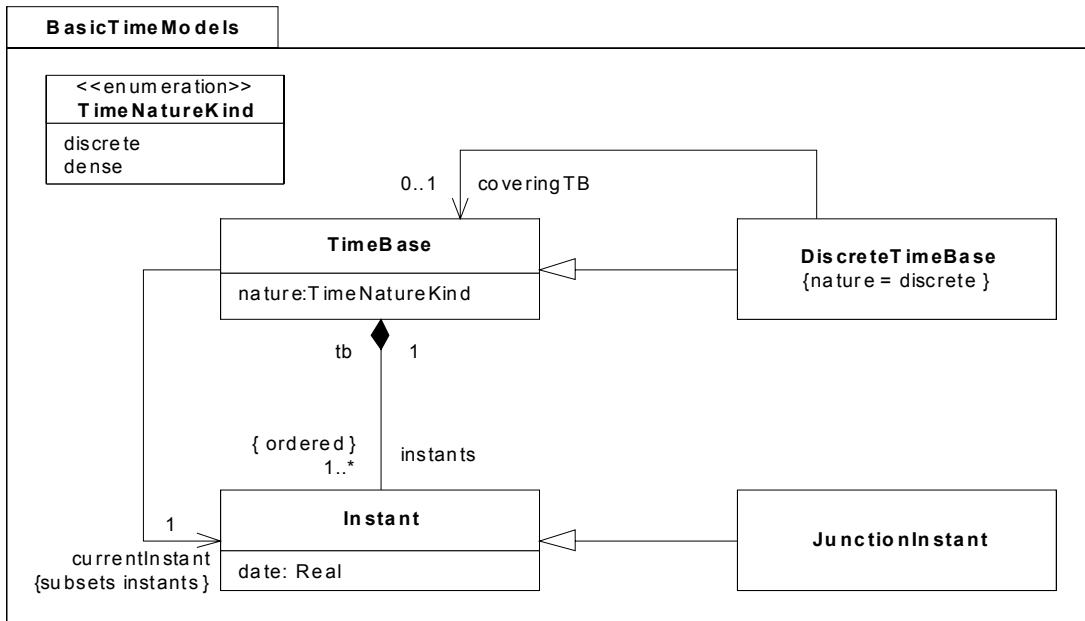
BasicTimeModels

<<enumeration>>
TimeNatureKind
discrete
dense

0..1 coveringTB

TimeBase
nature:TimeNatureKind

DiscreteTimeBase
{nature = discrete }

tb 1

{ ordered }
1..*
instants

1
currentInstant
{subsets instants }

Instant
date: Real

JunctionInstant